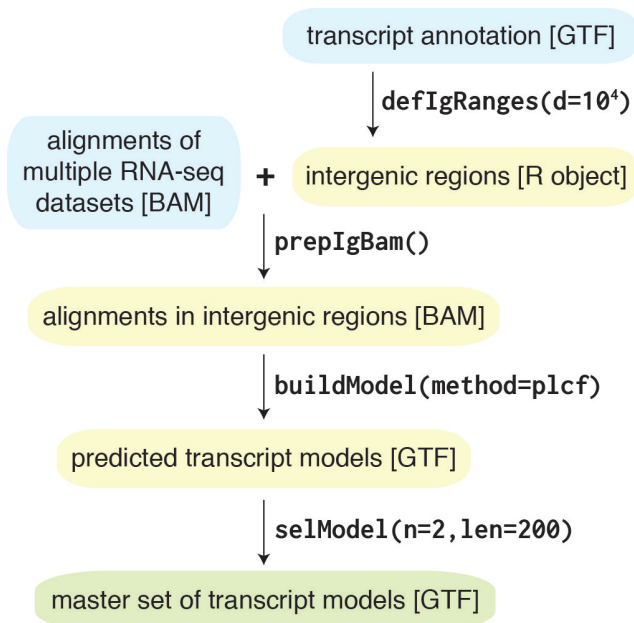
transcript annotation [GTF]

defIgRanges(d=$10^4$)

alignments of multiple RNA-seq datasets [BAM]

+

intergenic regions [R object]

prepIgBam()

alignments in intergenic regions [BAM]

buildModel(method=plcf)

predicted transcript models [GTF]

selModel(n=2,len=200)

master set of transcript models [GTF]